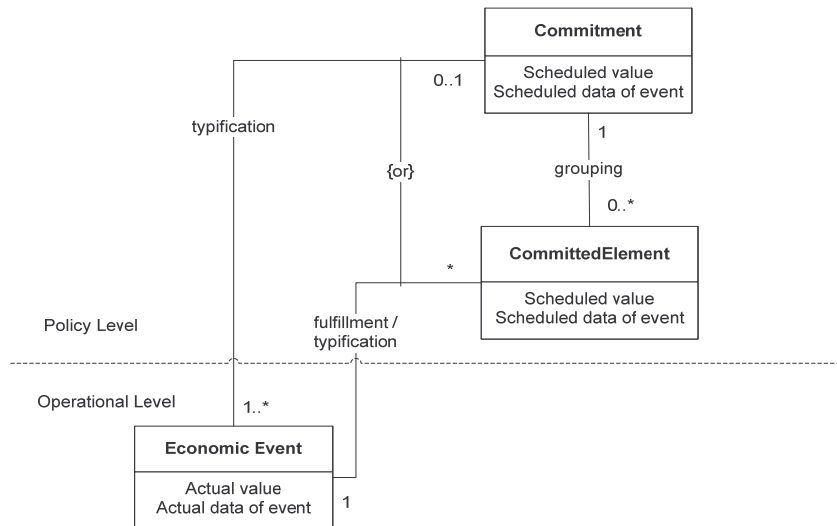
Commitment

Scheduled value
Scheduled data of event

0..1

typification

1

{or}

grouping

0..*

*

CommittedElement

Scheduled value
Scheduled data of event

Policy Level

fulfillment / typification

Operational Level

1..*

Economic Event

Actual value
Actual data of event

1